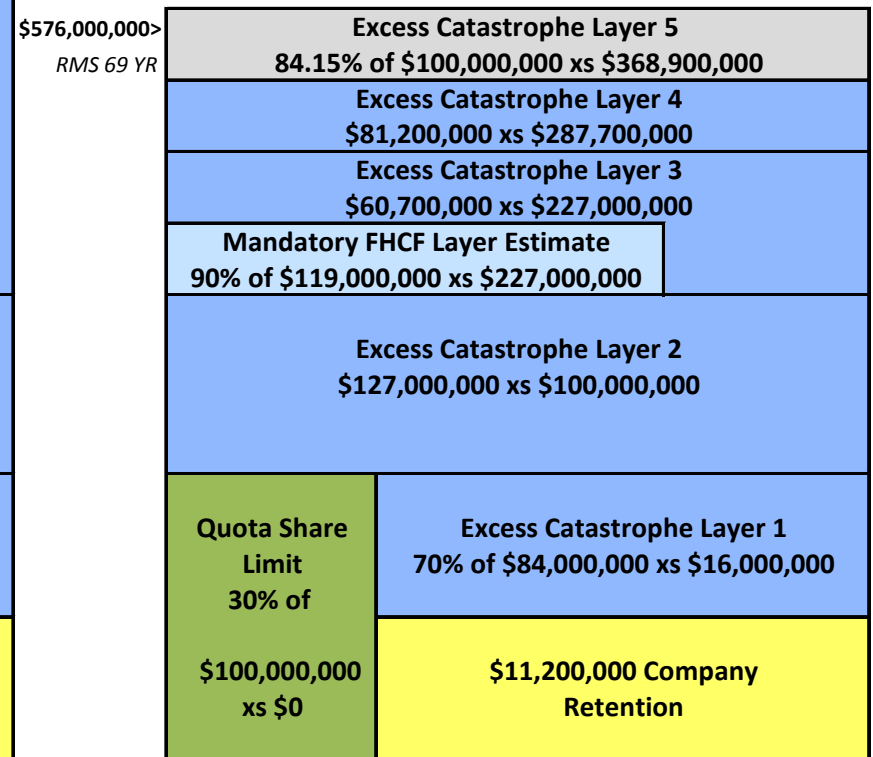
\$576,000,000>
RMS 69 YR

Excess Catastrophe Layer 5
84.15% of \$100,000,000 xs \$368,900,000

Excess Catastrophe Layer 4
\$81,200,000 xs \$287,700,000

Excess Catastrophe Layer 3
\$60,700,000 xs \$227,000,000

Mandatory FHCF Layer Estimate
90% of \$119,000,000 xs \$227,000,000

Excess Catastrophe Layer 2
\$127,000,000 xs \$100,000,000

Quota Share Limit 30% of

\$100,000,000 xs \$0

Excess Catastrophe Layer 1
70% of \$84,000,000 xs \$16,000,000

\$11,200,000 Company Retention